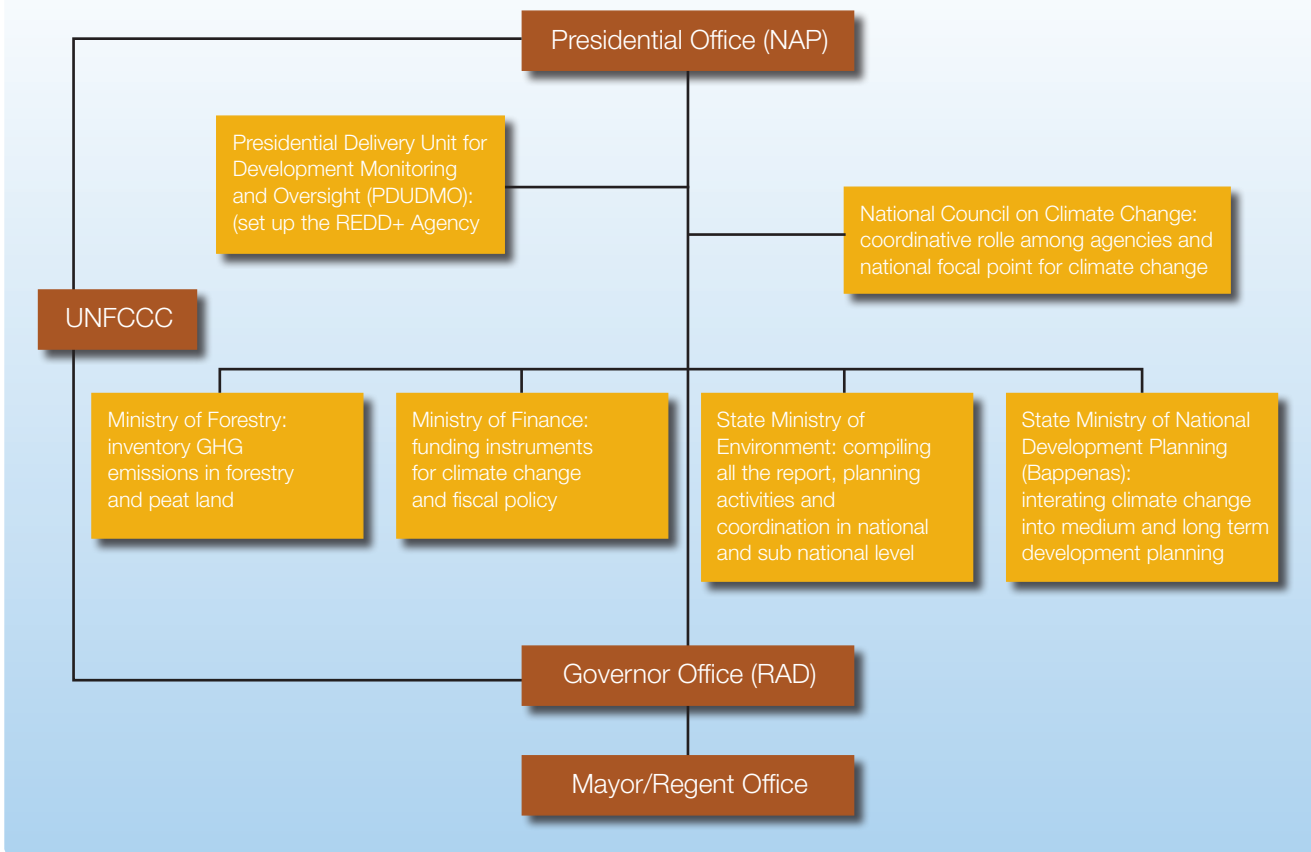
Presidential Office (NAP)

Presidential Delivery Unit for Development Monitoring and Oversight (PDUDMO): (set up the REDD+ Agency

National Council on Climate Change: coordinative rolle among agencies and national focal point for climate change

UNFCCC

Ministry of Forestry: inventory GHG emissions in forestry and peat land

Ministry of Finance: funding instruments for climate change and fiscal policy

State Ministry of Environment: compiling all the report, planning activities and coordination in national and sub national level

State Ministry of National Development Planning (Bappenas): interating climate change into medium and long term development planning

Governor Office (RAD)

Mayor/Regent Office